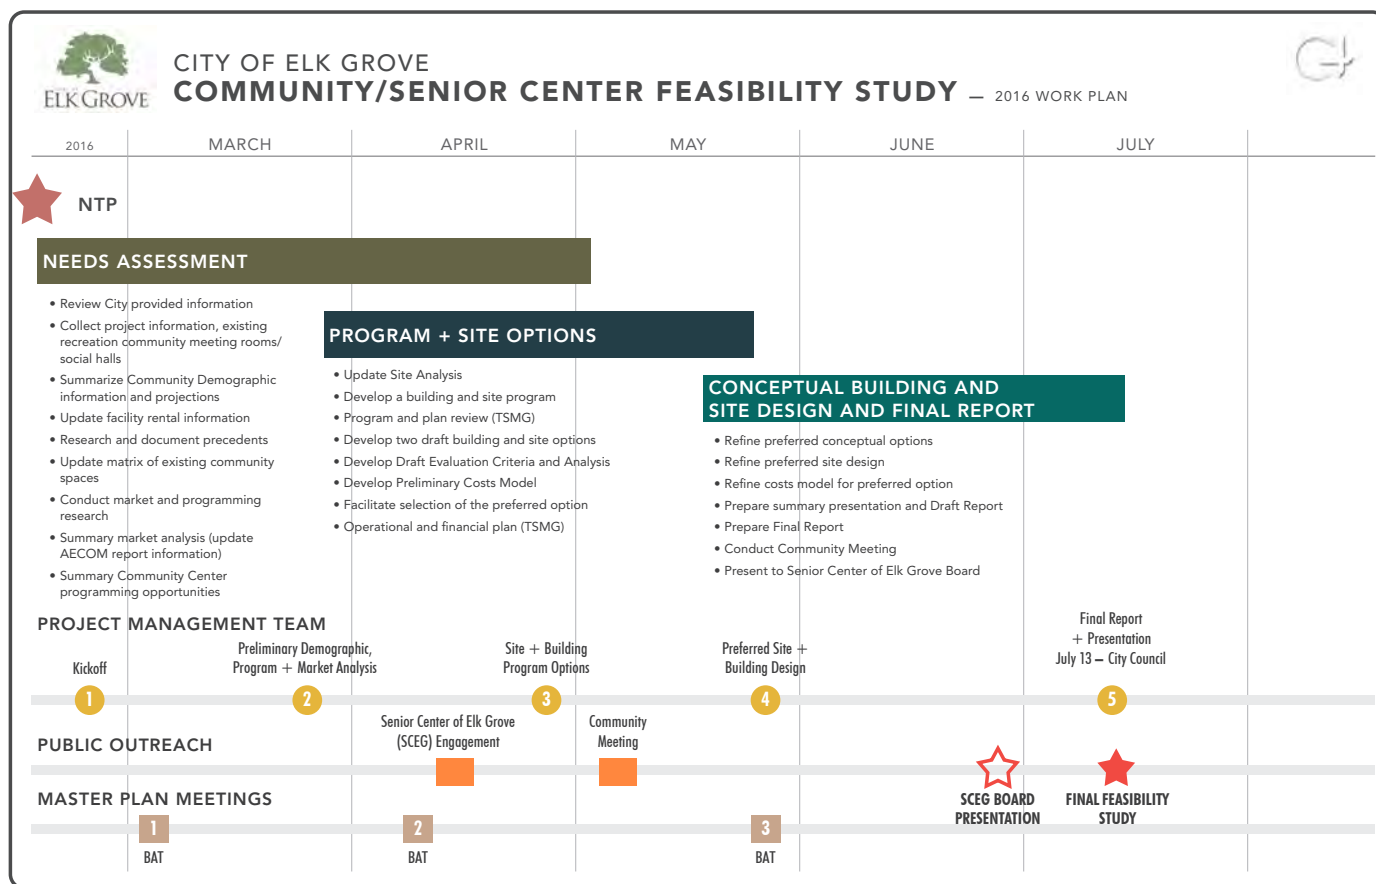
ELK GROVE

CITY OF ELK GROVE
COMMUNITY/SENIOR CENTER FEASIBILITY STUDY — 2016 WORK PLAN

2016 MARCH APRIL MAY JUNE JULY

NTP

NEEDS ASSESSMENT

• Review City provided information
• Collect project information, existing recreation community meeting rooms/ social halls
• Summarize Community Demographic information and projections
• Update facility rental information
• Research and document precedents
• Update matrix of existing community spaces
• Conduct market and programming research
• Summary market analysis (update AECOM report information)
• Summary Community Center programming opportunities

PROGRAM + SITE OPTIONS

• Update Site Analysis
• Develop a building and site program
• Program and plan review (TSMG)
• Develop two draft building and site options
• Develop Draft Evaluation Criteria and Analysis
• Develop Preliminary Costs Model
• Facilitate selection of the preferred option
• Operational and financial plan (TSMG)

CONCEPTUAL BUILDING AND SITE DESIGN AND FINAL REPORT

• Refine preferred conceptual options
• Refine preferred site design
• Refine costs model for preferred option
• Prepare summary presentation and Draft Report
• Prepare Final Report
• Conduct Community Meeting
• Present to Senior Center of Elk Grove Board

PROJECT MANAGEMENT TEAM

Kickoff
1
Preliminary Demographic, Program + Market Analysis
2
Site + Building Program Options
3
Preferred Site + Building Design
4
Final Report + Presentation July 13 – City Council
5

PUBLIC OUTREACH

Senior Center of Elk Grove (SCEG) Engagement
Community Meeting

MASTER PLAN MEETINGS

1
BAT
2
BAT
3
BAT

SCEG BOARD PRESENTATION
FINAL FEASIBILITY STUDY